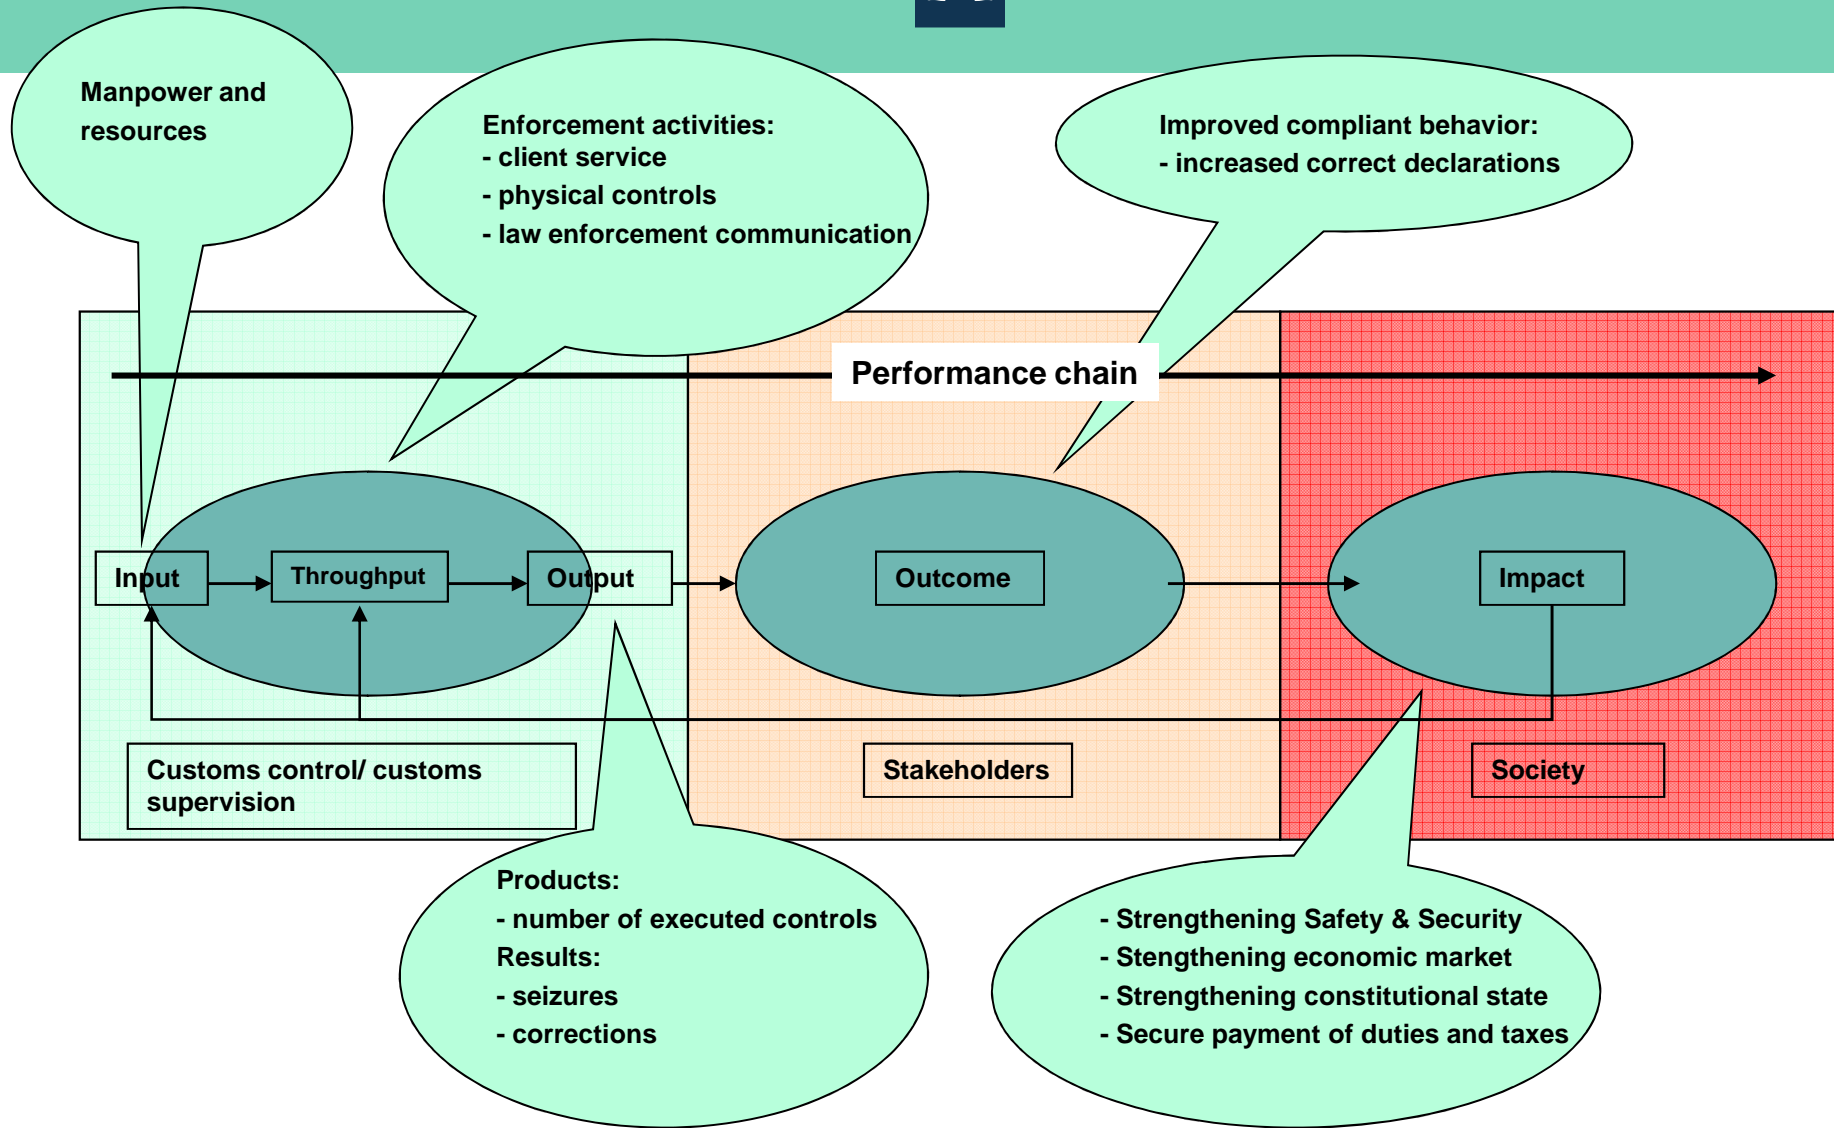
Manpower and resources

Enforcement activities:
- client service
- physical controls
- law enforcement communication

Improved compliant behavior:
- increased correct declarations

Performance chain

Input

Throughput

Output

Outcome

Impact

Customs control/ customs supervision

Stakeholders

Society

Products:
- number of executed controls
Results:
- seizures
- corrections

- Strengthening Safety & Security
- Stengthening economic market
- Strengthening constitutional state
- Secure payment of duties and taxes